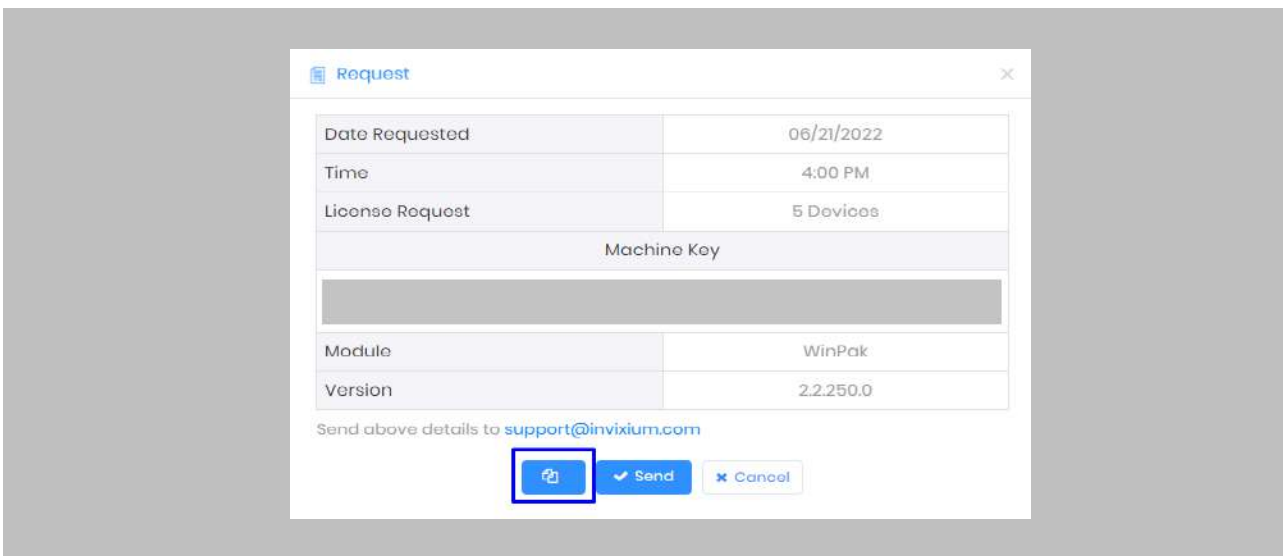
Request

×

| Date Requested | 06/21/2022 |
|---|---|
| Time | 4:00 PM |
| License Request | 5 Devices |
| Machine Key | |
| | |
| Module | WinPak |
| Version | 2.2.250.0 |

Send above details to support@invixium.com

Send

Cancel